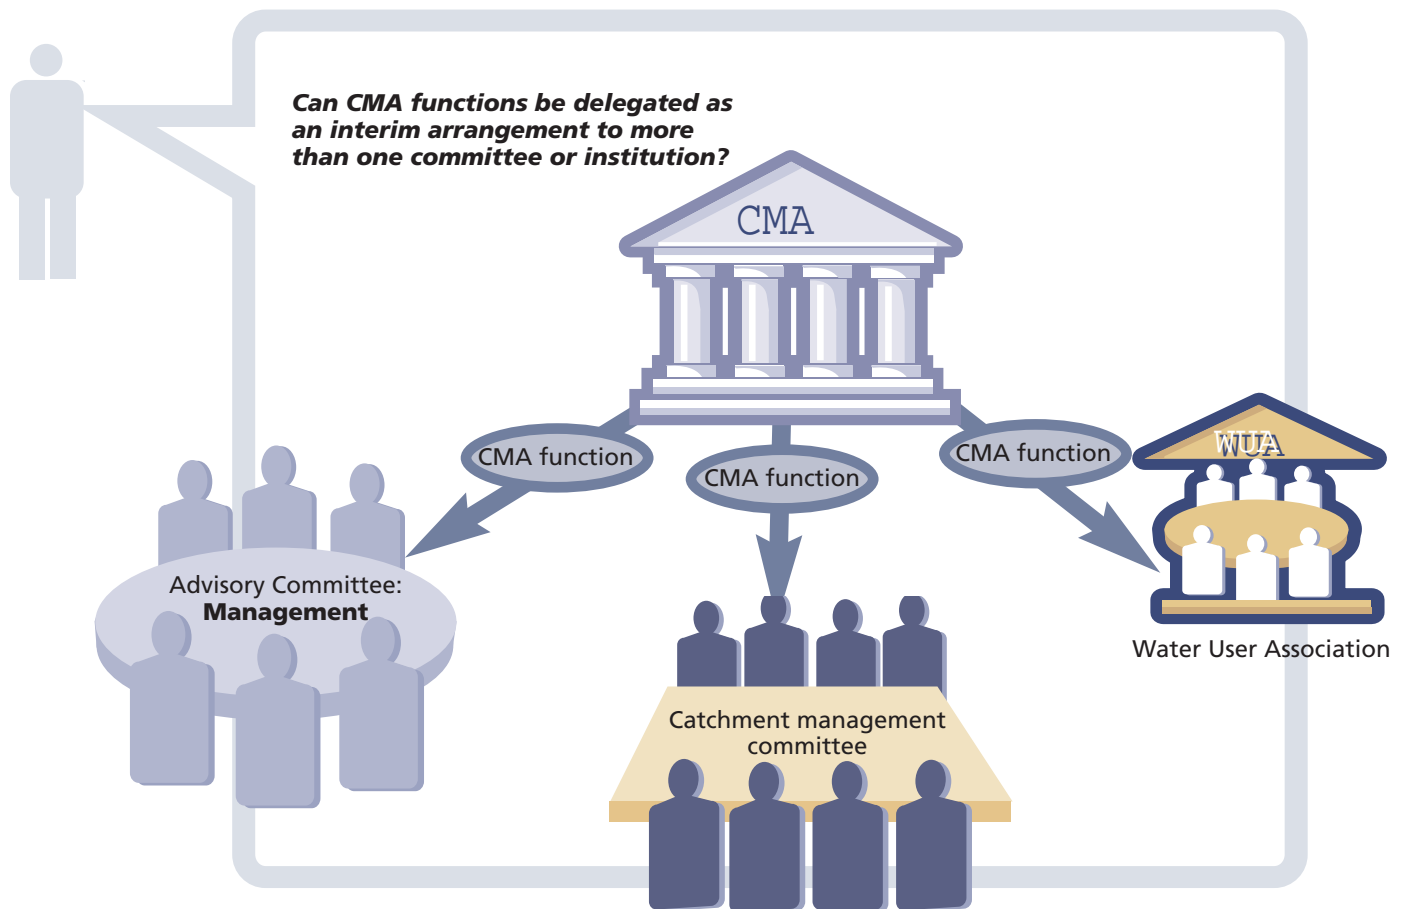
Can CMA functions be delegated as an interim arrangement to more than one committee or institution?

CMA

CMA function

CMA function

CMA function

WUA

Advisory Committee: **Management**

Catchment management committee

Water User Association